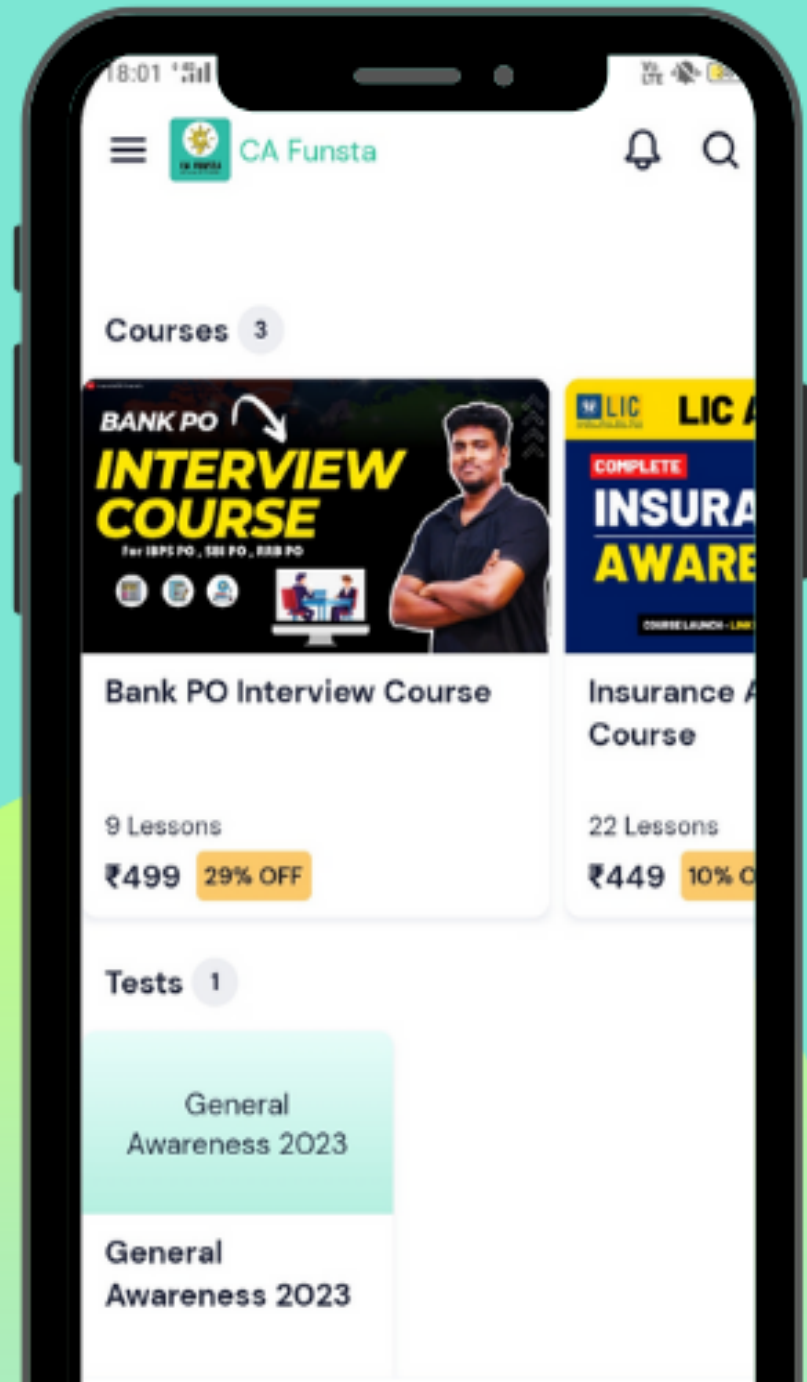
18:01

CA Funsta

Courses 3

BANK PO
INTERVIEW COURSE
For IBPS PO, SBI PO, RRB PO

Bank PO Interview Course

9 Lessons
₹499 29% OFF

LIC
LIC A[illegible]
COMPLETE
INSURA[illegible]
AWARE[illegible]
COURSE LAUNCH - LINK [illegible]

Insurance A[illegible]
Course

22 Lessons
₹449 10% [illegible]

Tests 1

General Awareness 2023

General Awareness 2023